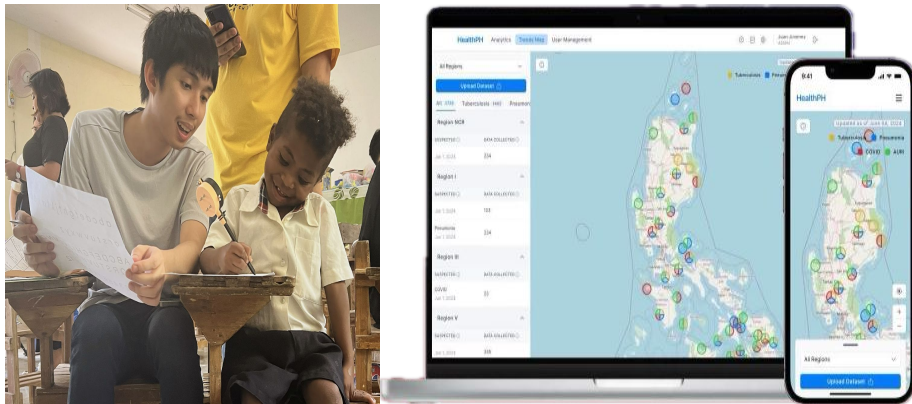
HealthPH Analytics Trends Map User Management

Juan Jimenez

All Regions

Upload Dataset

All STIs Tuberculosis HIV Pneumonia

Region NCR

SUSPECTED DATA COLLECTED

Jan 1 2024 234

Region I

SUSPECTED DATA COLLECTED

Jan 1 2024 100

Pneumonia

Jan 1 2024 234

Region III

SUSPECTED DATA COLLECTED

COVID

Jan 1 2024 22

Region V

SUSPECTED DATA COLLECTED

Jan 1 2024 348

Tuberculosis Pneumonia

9:41

HealthPH

Updated as of Jun 24, 2024

Tuberculosis Pneumonia

COVID AURI

All Regions

Upload Dataset